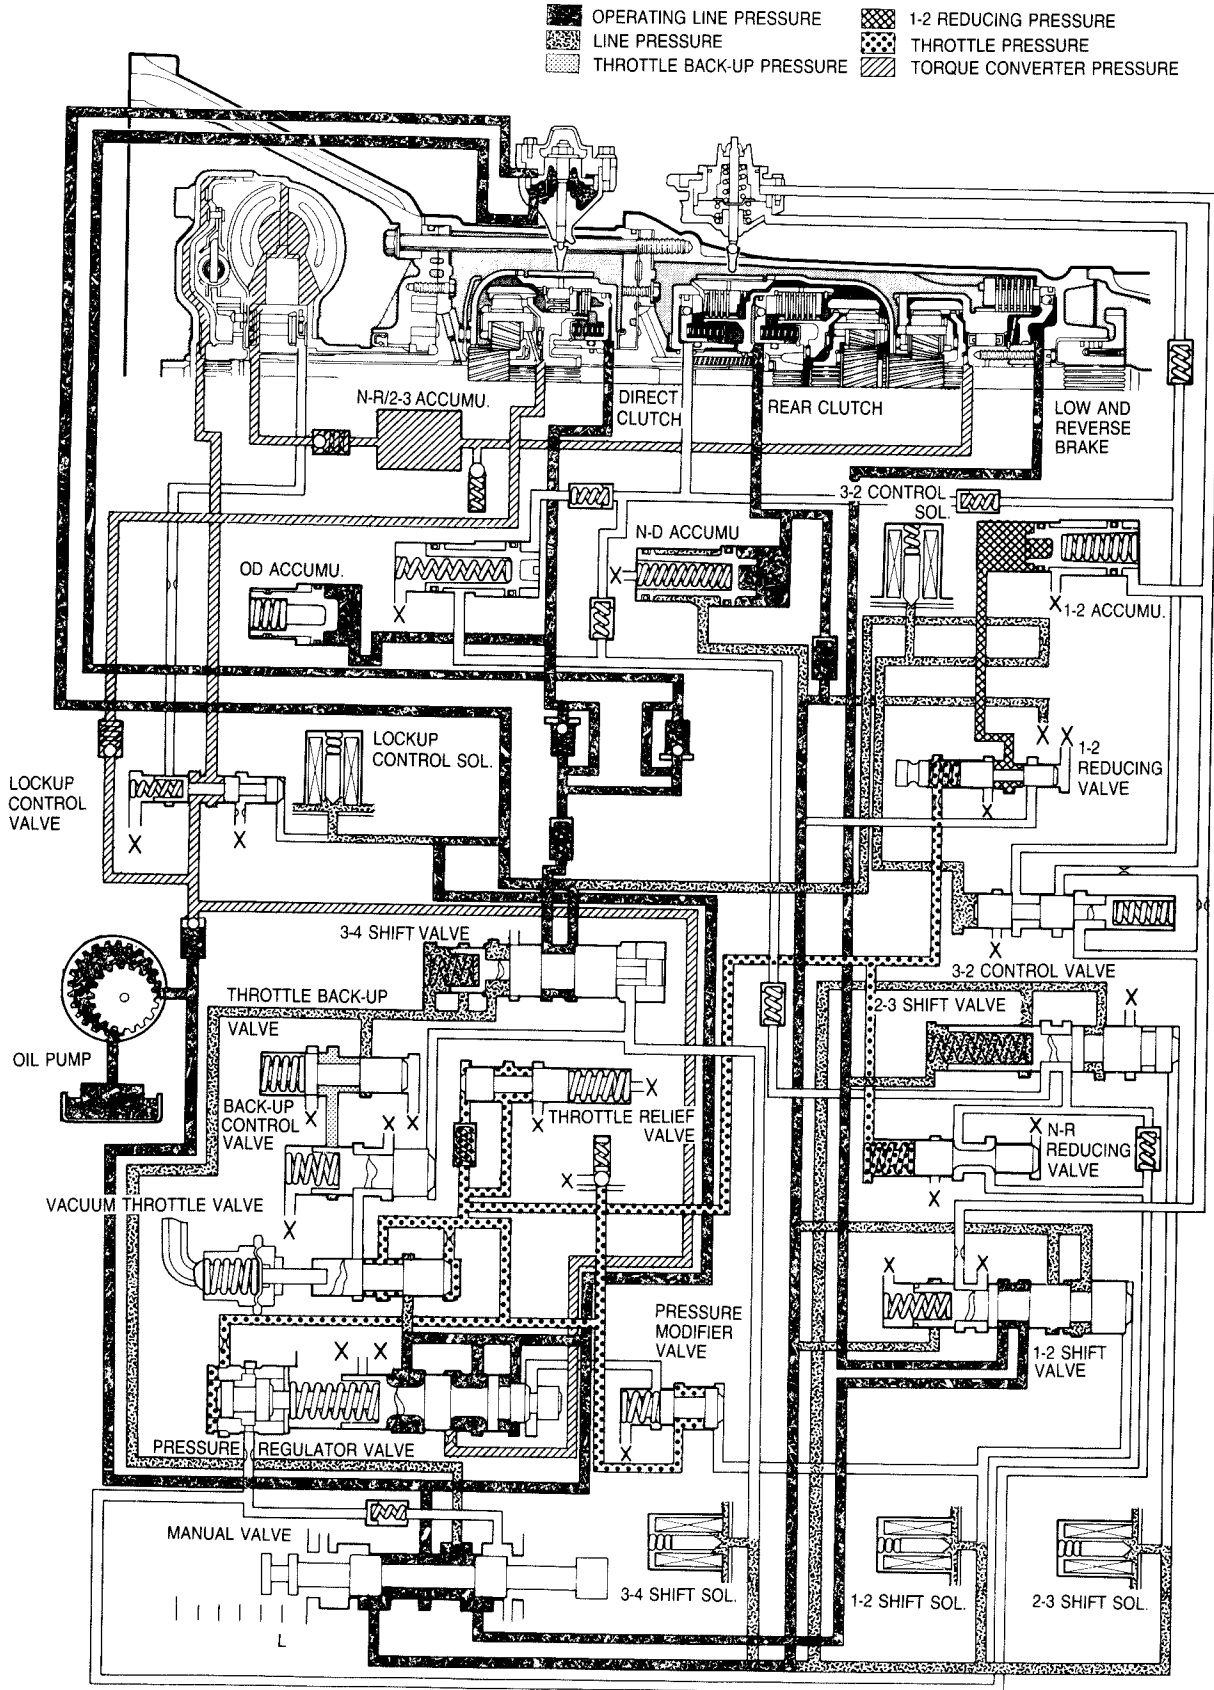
OPERATING LINE PRESSURE
LINE PRESSURE
THROTTLE BACK-UP PRESSURE
1-2 REDUCING PRESSURE
THROTTLE PRESSURE
TORQUE CONVERTER PRESSURE

N-R/2-3 ACCUMU.
DIRECT CLUTCH
REAR CLUTCH
LOW AND REVERSE BRAKE
3-2 CONTROL SOL.
N-D ACCUMU
OD ACCUMU.
X
X
X 1-2 ACCUMU.
LOCKUP CONTROL SOL.
X X 1-2 REDUCING VALVE
LOCKUP CONTROL VALVE
X
X
X
3-4 SHIFT VALVE
X
3-2 CONTROL VALVE
THROTTLE BACK-UP VALVE
2-3 SHIFT VALVE
X
OIL PUMP
X
BACK-UP CONTROL VALVE
X X
X X
THROTTLE RELIEF VALVE
X N-R REDUCING VALVE
X
X
VACUUM THROTTLE VALVE
X
X X
PRESSURE MODIFIER VALVE
X X
1-2 SHIFT VALVE
X
PRESSURE REGULATOR VALVE
MANUAL VALVE
3-4 SHIFT SOL.
1-2 SHIFT SOL.
2-3 SHIFT SOL.
L